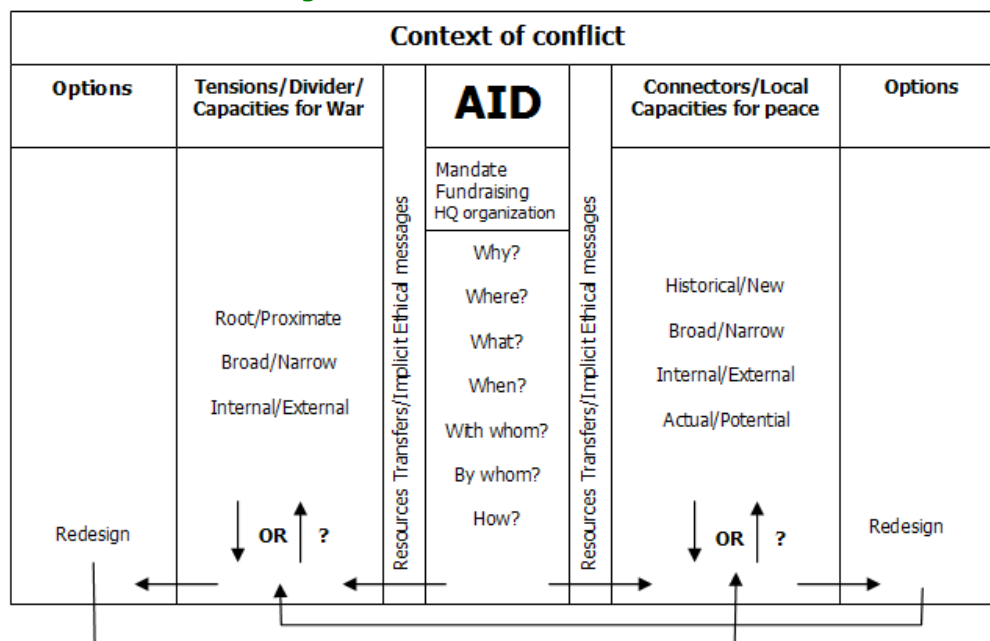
Context of conflict

| Options | Tensions/Divider/ Capacities for War | Resources Transfers/Implicit Ethical messages | AID | Resources Transfers/Implicit Ethical messages | Connectors/Local Capacities for peace | Options |
|---|---|---|---|---|---|---|
| Redesign | Root/Proximate<br>Broad/Narrow<br>Internal/External<br>OR ? | | Mandate<br>Fundraising<br>HQ organization<br>Why?<br>Where?<br>What?<br>When?<br>With whom?<br>By whom?<br>How? | | Historical/New<br>Broad/Narrow<br>Internal/External<br>Actual/Potential<br>OR ? | Redesign |